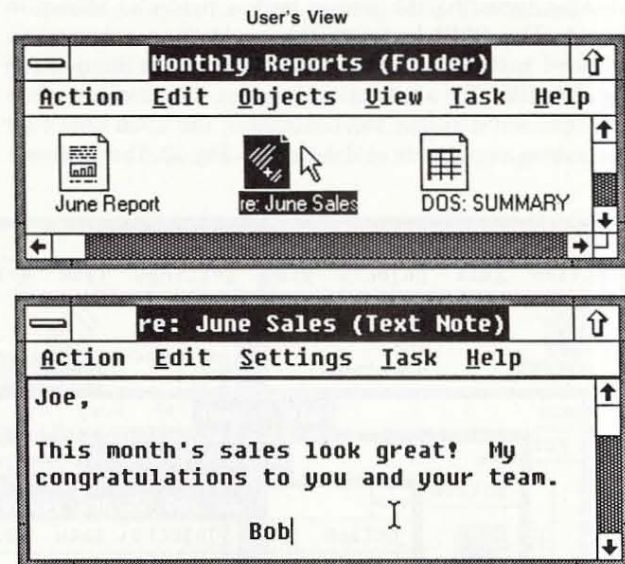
User's View

Monthly Reports (Folder)

Action Edit Objects View Task Help

June Report

re: June Sales

DOS: SUMMARY

re: June Sales (Text Note)

Action Edit Settings Task Help

Joe,

This month's sales look great! My congratulations to you and your team.

Bob